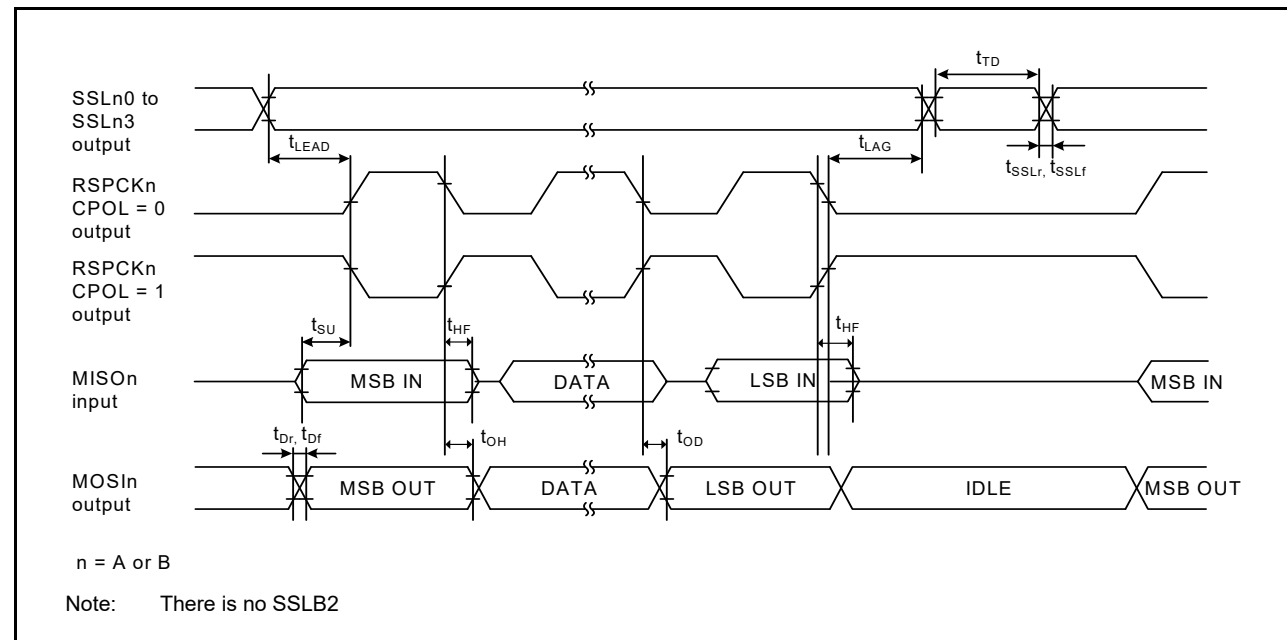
SSLn0 to SSLn3 output

$t_{TD}$

$t_{LEAD}$

$t_{LAG}$

$t_{SSLr}$, $t_{SSLf}$

RSPCKn CPOL = 0 output

RSPCKn CPOL = 1 output

$t_{SU}$

$t_{HF}$

$t_{HF}$

MISOn input

MSB IN

DATA

LSB IN

MSB IN

$t_{Dr}$, $t_{Df}$

$t_{OH}$

$t_{OD}$

MOSIn output

MSB OUT

DATA

LSB OUT

IDLE

MSB OUT

n = A or B

Note: There is no SSLB2